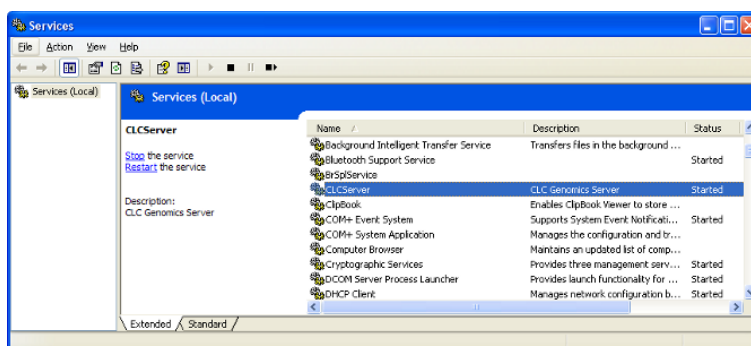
Services

File Action View Help

Services (Local)

Services (Local)

CLCServer

Stop the service
Restart the service

Description:
CLC Genomics Server

| Name | Description | Status |
|---|---|---|
| Background Intelligent Transfer Service | Transfers files in the background ... | |
| Bluetooth Support Service | | Started |
| BrSplService | | |
| CLCServer | CLC Genomics Server | Started |
| ClipBook | Enables ClipBook Viewer to store ... | |
| COM+ Event System | Supports System Event Notificati... | Started |
| COM+ System Application | Manages the configuration and tr... | |
| Computer Browser | Maintains an updated list of comp... | |
| Cryptographic Services | Provides three management serv... | Started |
| DCOM Server Process Launcher | Provides launch functionality for ... | Started |
| DHCP Client | Manages network configuration b... | Started |

Extended Standard